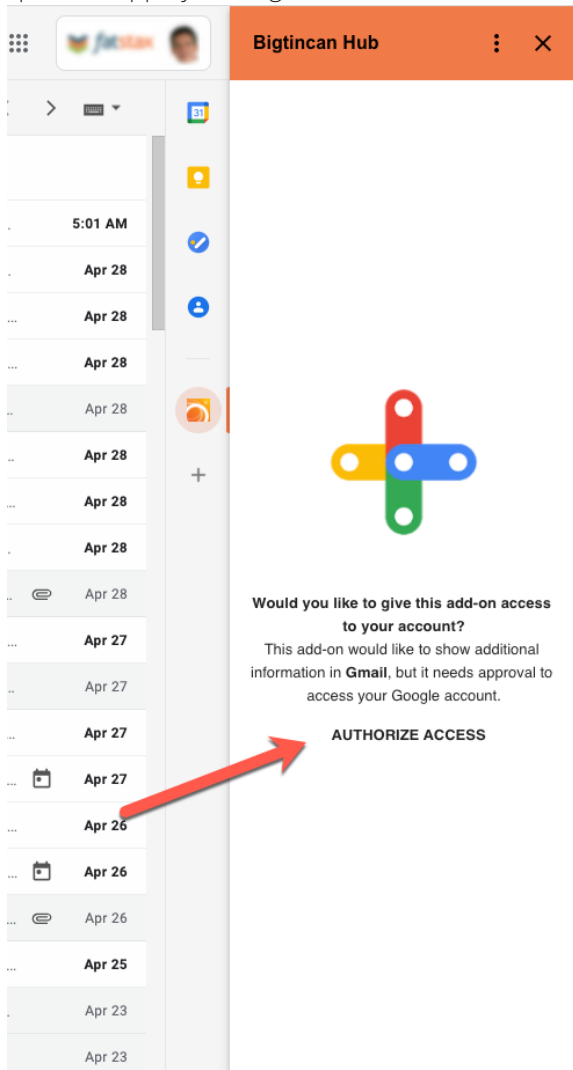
fatstax

Bigtincan Hub

31

5:01 AM
Apr 28
Apr 28
Apr 28
Apr 28
Apr 28
Apr 28
Apr 28
Apr 28
Apr 27
Apr 27
Apr 27
Apr 27
Apr 26
Apr 26
Apr 26
Apr 25
Apr 23
Apr 23

**Would you like to give this add-on access to your account?**

This add-on would like to show additional information in **Gmail**, but it needs approval to access your Google account.

AUTHORIZE ACCESS